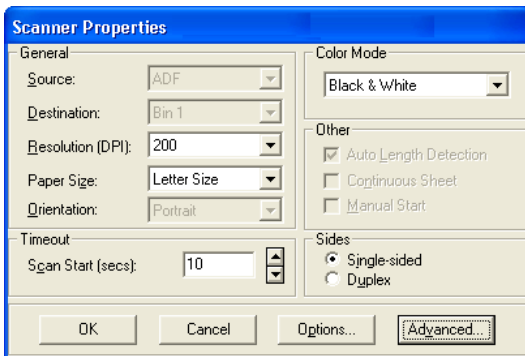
Scanner Properties

General

Source: ADF

Destination: Bin 1

Resolution (DPI): 200

Paper Size: Letter Size

Orientation: Portrait

Color Mode

Black & White

Other

Auto Length Detection

Continuous Sheet

Manual Start

Timeout

Scan Start (secs): 10

Sides

Single-sided

Duplex

OK

Cancel

Options...

Advanced...